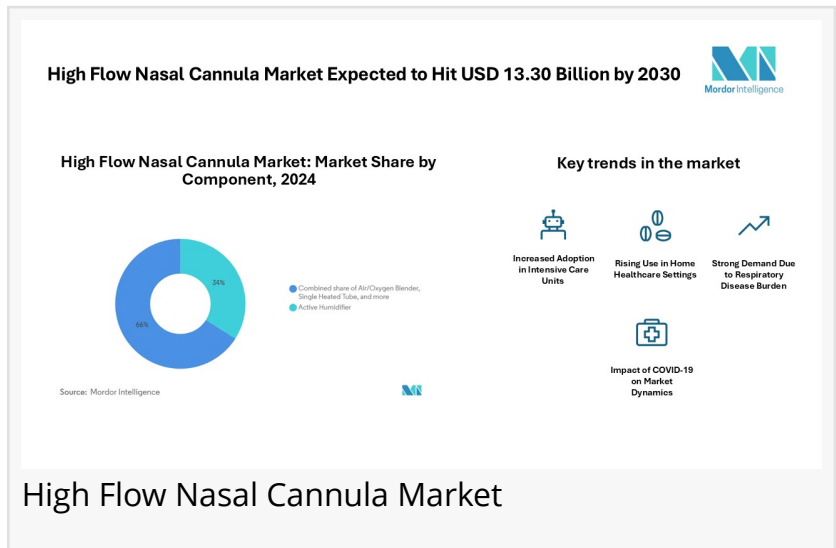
High Flow Nasal Cannula Market Expected to Hit USD 13.30 Billion by 2030

Mordor Intelligence

High Flow Nasal Cannula Market: Market Share by Component, 2024

34%

66%

Combined share of Air/Oxygen Blender, Single Heated Tube, and more

Active Humidifier

Source: Mordor Intelligence

Key trends in the market

Increased Adoption in Intensive Care Units

Rising Use in Home Healthcare Settings

Strong Demand Due to Respiratory Disease Burden

Impact of COVID-19 on Market Dynamics

High Flow Nasal Cannula Market